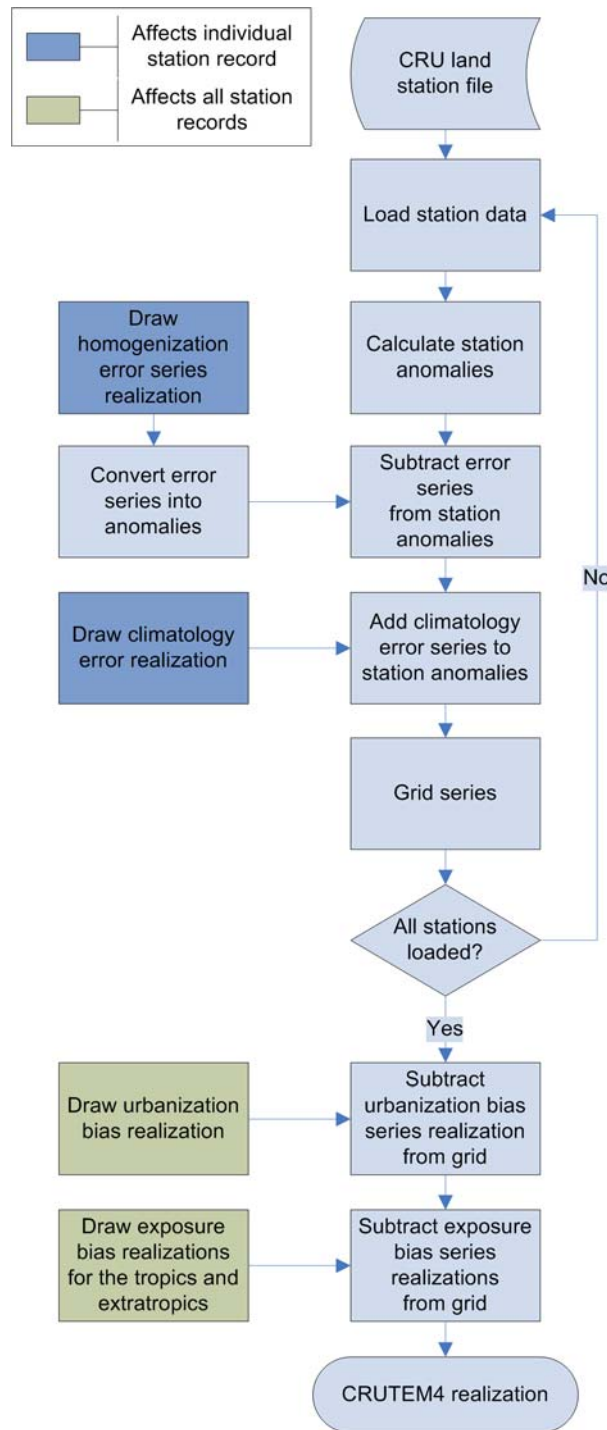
Affects individual station record

Affects all station records

CRU land station file

Load station data

Draw homogenization error series realization

Calculate station anomalies

Convert error series into anomalies

Subtract error series from station anomalies

No

Draw climatology error realization

Add climatology error series to station anomalies

Grid series

All stations loaded?

Yes

Draw urbanization bias realization

Subtract urbanization bias series realization from grid

Draw exposure bias realizations for the tropics and extratropics

Subtract exposure bias series realizations from grid

CRUTEM4 realization